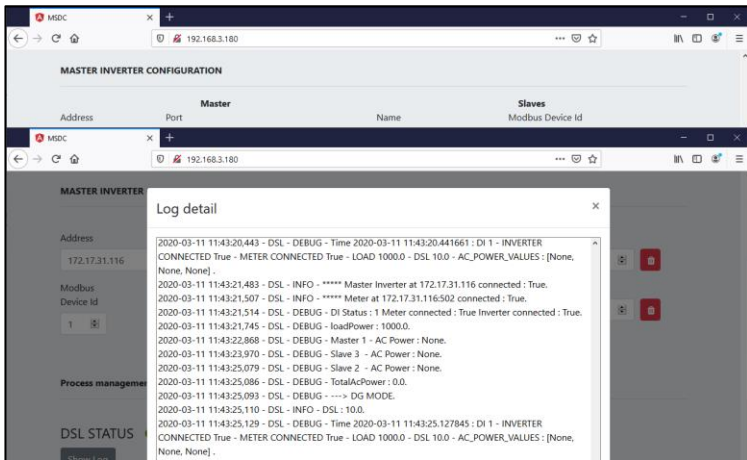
MSDC
192.168.3.180

MASTER INVERTER CONFIGURATION

Master
Slaves
Address
Port
Name
Modbus Device Id

MSDC
192.168.3.180

MASTER INVERTER

Address
172.17.31.116
Modbus Device Id
1

Process managemen

DSL STATUS

Log detail
×

2020-03-11 11:43:20,443 - DSL - DEBUG - Time 2020-03-11 11:43:20.441661 : DI 1 - INVERTER CONNECTED True - METER CONNECTED True - LOAD 1000.0 - DSL 10.0 - AC_POWER_VALUES : [None, None, None] .
2020-03-11 11:43:21,483 - DSL - INFO - ***** Master Inverter at 172.17.31.116 connected : True.
2020-03-11 11:43:21,507 - DSL - INFO - ***** Meter at 172.17.31.116:502 connected : True.
2020-03-11 11:43:21,514 - DSL - DEBUG - DI Status : 1 Meter connected : True Inverter connected : True.
2020-03-11 11:43:21,745 - DSL - DEBUG - loadPower : 1000.0.
2020-03-11 11:43:22,868 - DSL - DEBUG - Master 1 - AC Power : None.
2020-03-11 11:43:23,970 - DSL - DEBUG - Slave 3 - AC Power : None.
2020-03-11 11:43:25,079 - DSL - DEBUG - Slave 2 - AC Power : None.
2020-03-11 11:43:25,086 - DSL - DEBUG - TotalAcPower : 0.0.
2020-03-11 11:43:25,093 - DSL - DEBUG - ---> DG MODE.
2020-03-11 11:43:25,110 - DSL - INFO - DSL : 10.0.
2020-03-11 11:43:25,129 - DSL - DEBUG - Time 2020-03-11 11:43:25.127845 : DI 1 - INVERTER CONNECTED True - METER CONNECTED True - LOAD 1000.0 - DSL 10.0 - AC_POWER_VALUES : [None, None, None] .